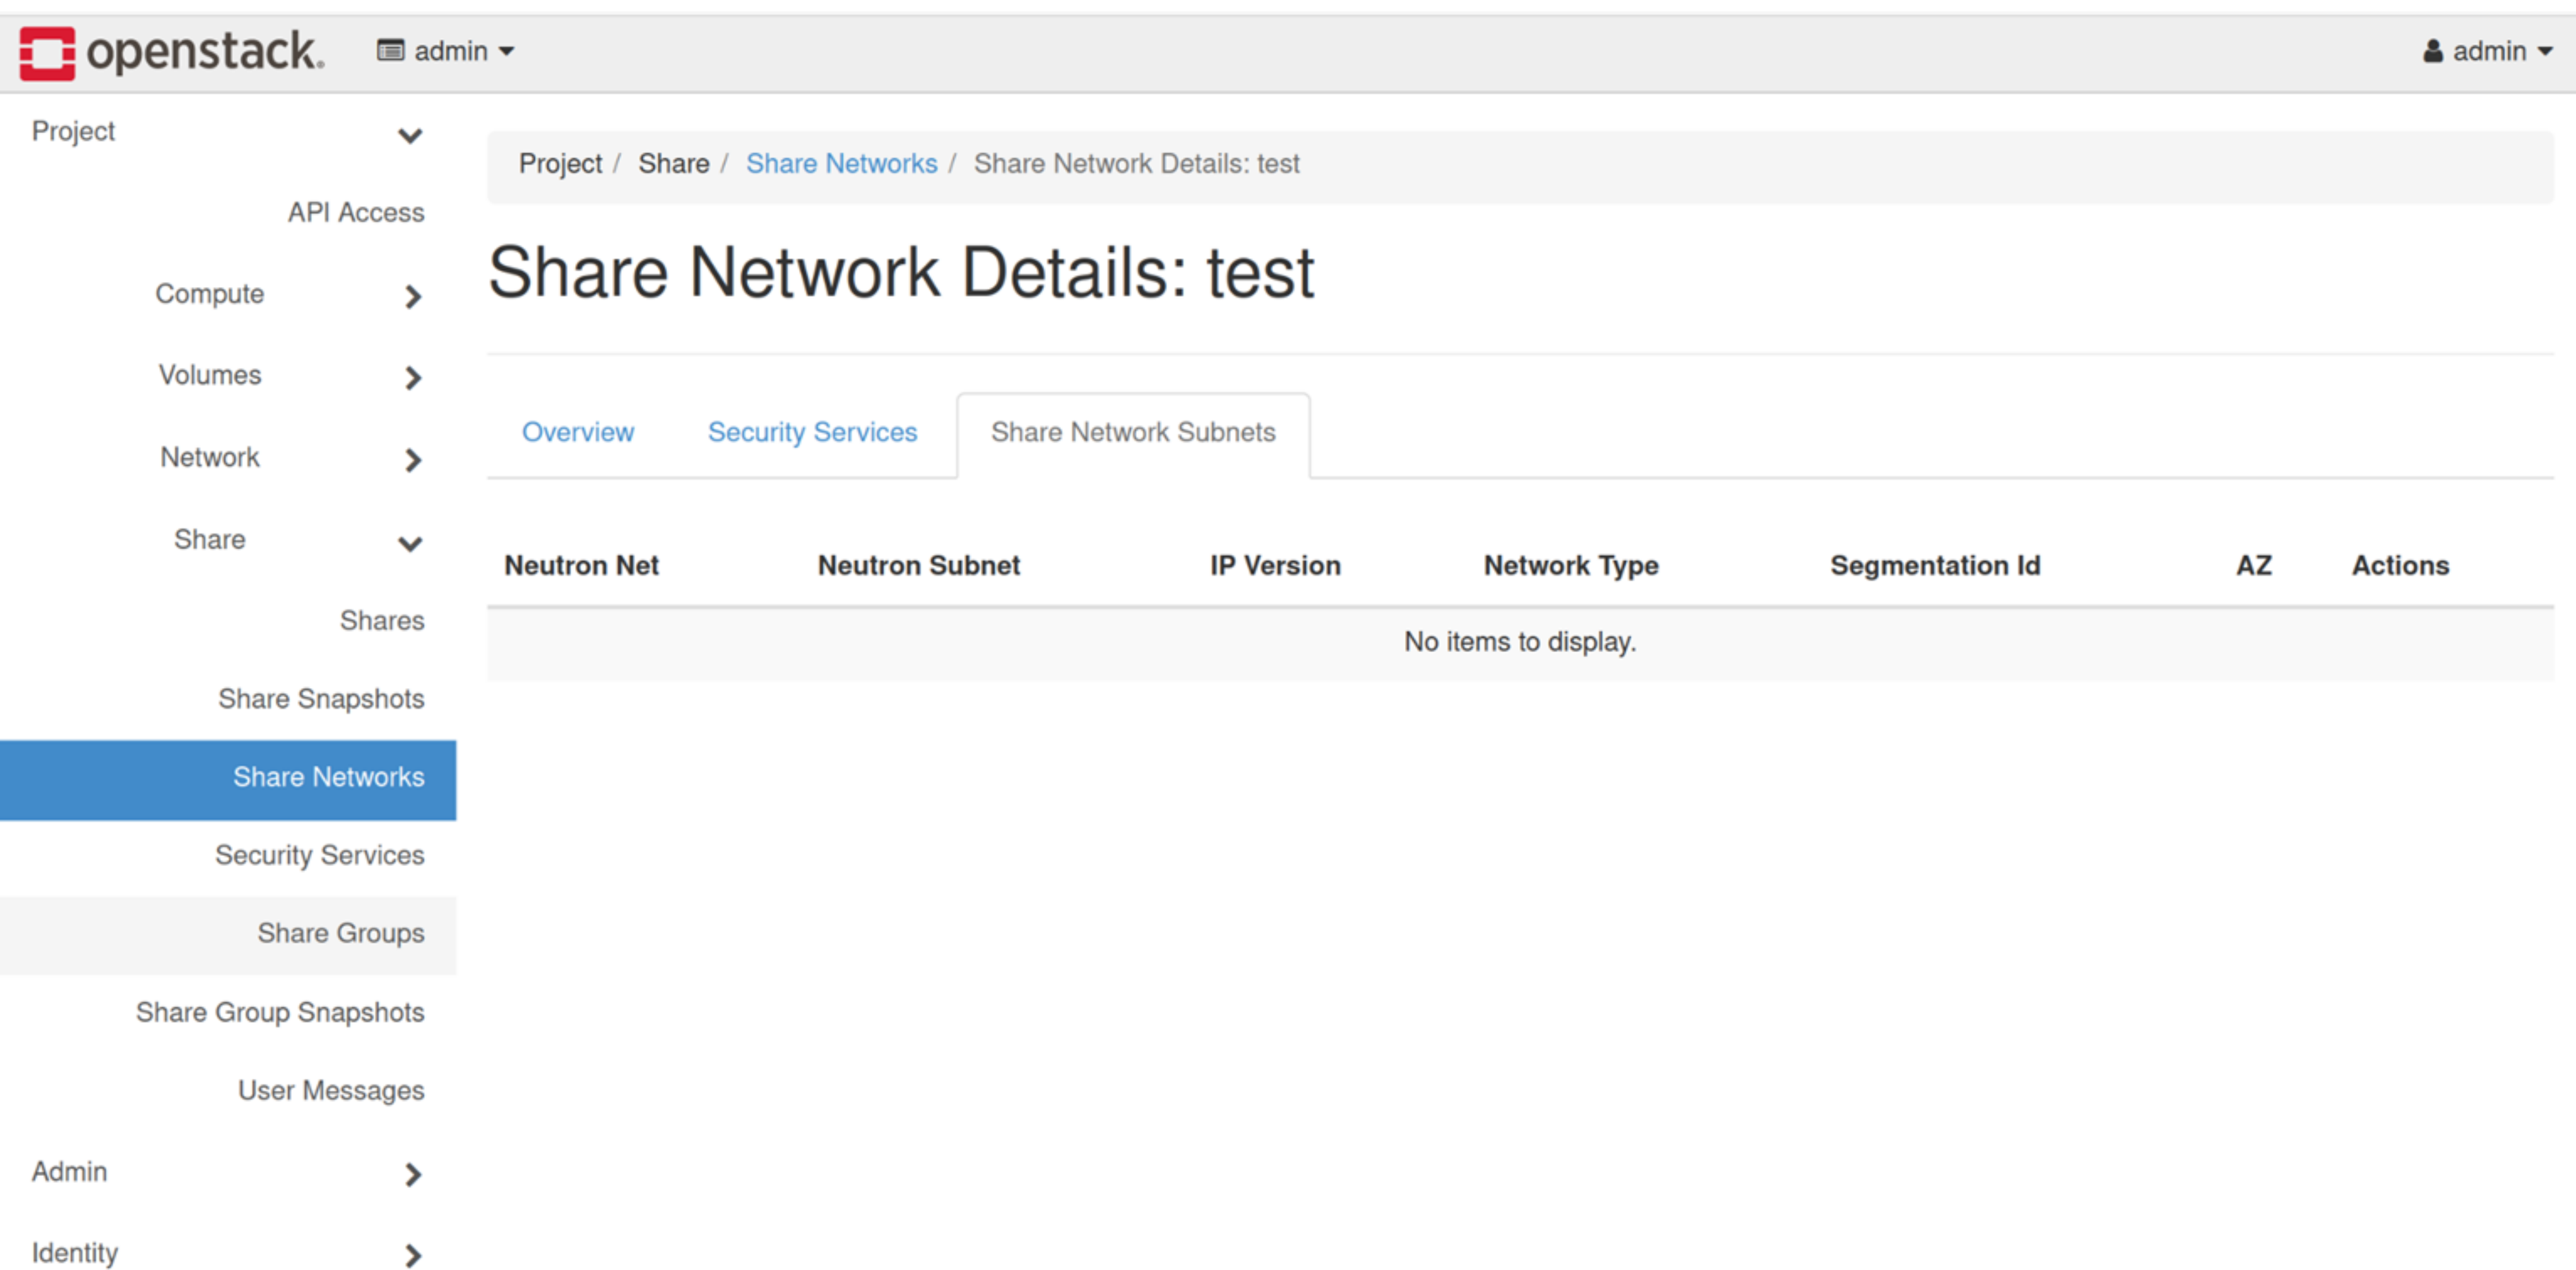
openstack. admin ▾ admin ▾

Project
API Access
Compute
Volumes
Network
Share
Shares
Share Snapshots
Share Networks
Security Services
Share Groups
Share Group Snapshots
User Messages
Admin
Identity

Project / Share / Share Networks / Share Network Details: test

Share Network Details: test

Overview Security Services Share Network Subnets

| Neutron Net | Neutron Subnet | IP Version | Network Type | Segmentation Id | AZ | Actions |
|---|---|---|---|---|---|---|
| No items to display. | | | | | | |